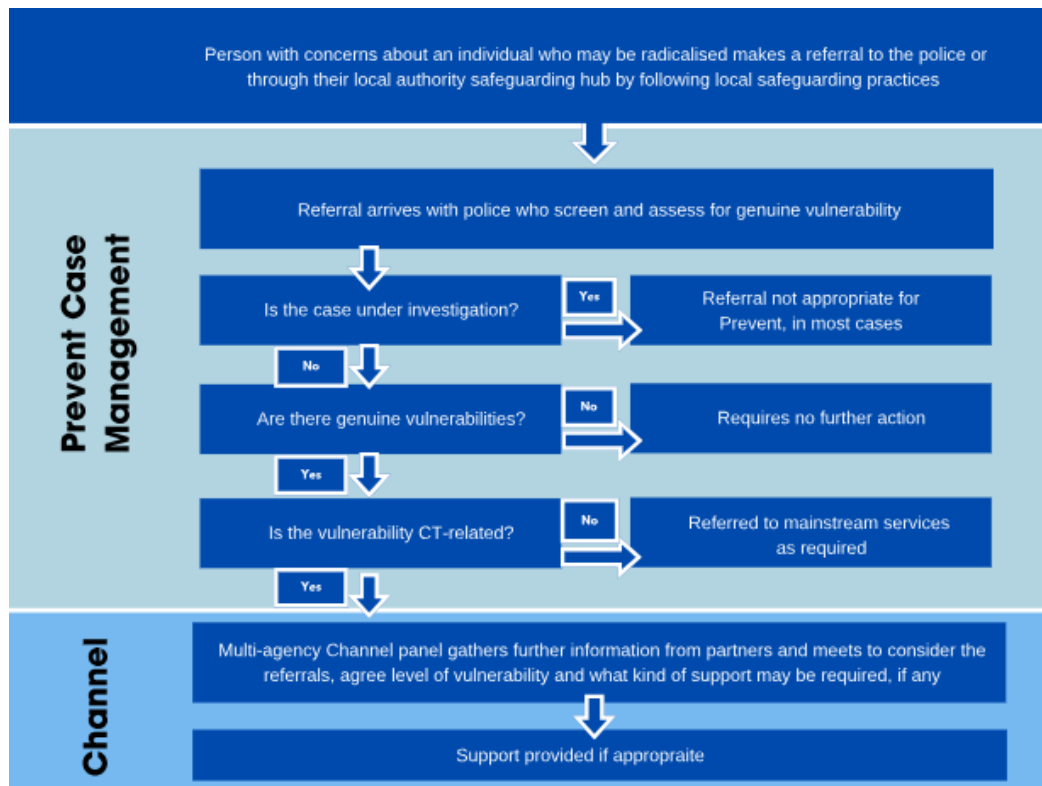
Person with concerns about an individual who may be radicalised makes a referral to the police or through their local authority safeguarding hub by following local safeguarding practices

Prevent Case Management

Referral arrives with police who screen and assess for genuine vulnerability

Is the case under investigation?

Yes

Referral not appropriate for Prevent, in most cases

No

Are there genuine vulnerabilities?

No

Requires no further action

Yes

Is the vulnerability CT-related?

No

Referred to mainstream services as required

Yes

Channel

Multi-agency Channel panel gathers further information from partners and meets to consider the referrals, agree level of vulnerability and what kind of support may be required, if any

Support provided if appropraite